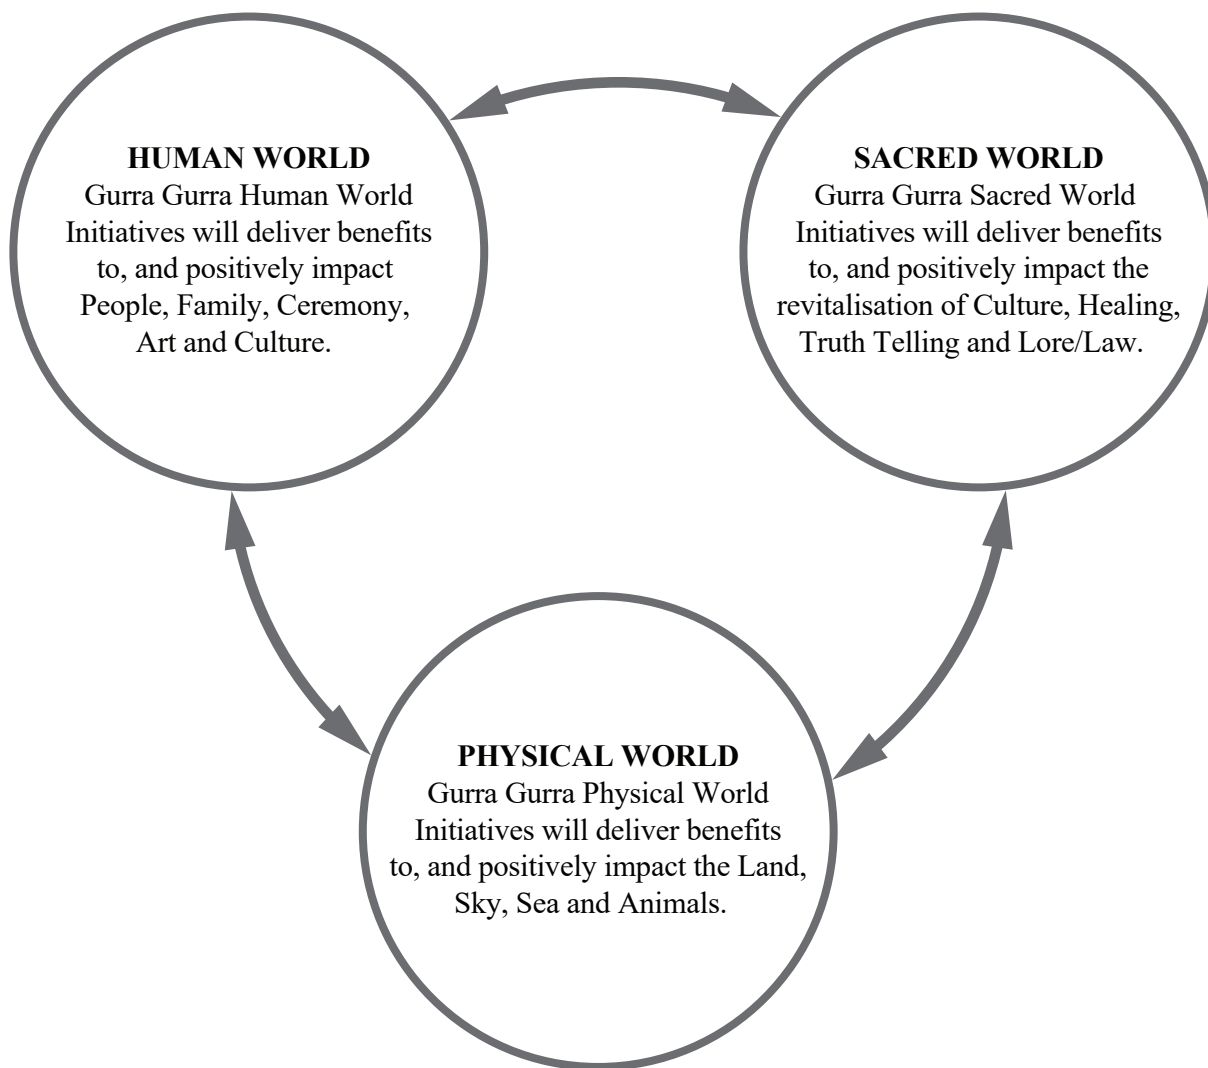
**HUMAN WORLD**
Gurra Gurra Human World Initiatives will deliver benefits to, and positively impact People, Family, Ceremony, Art and Culture.

**SACRED WORLD**
Gurra Gurra Sacred World Initiatives will deliver benefits to, and positively impact the revitalisation of Culture, Healing, Truth Telling and Lore/Law.

**PHYSICAL WORLD**
Gurra Gurra Physical World Initiatives will deliver benefits to, and positively impact the Land, Sky, Sea and Animals.